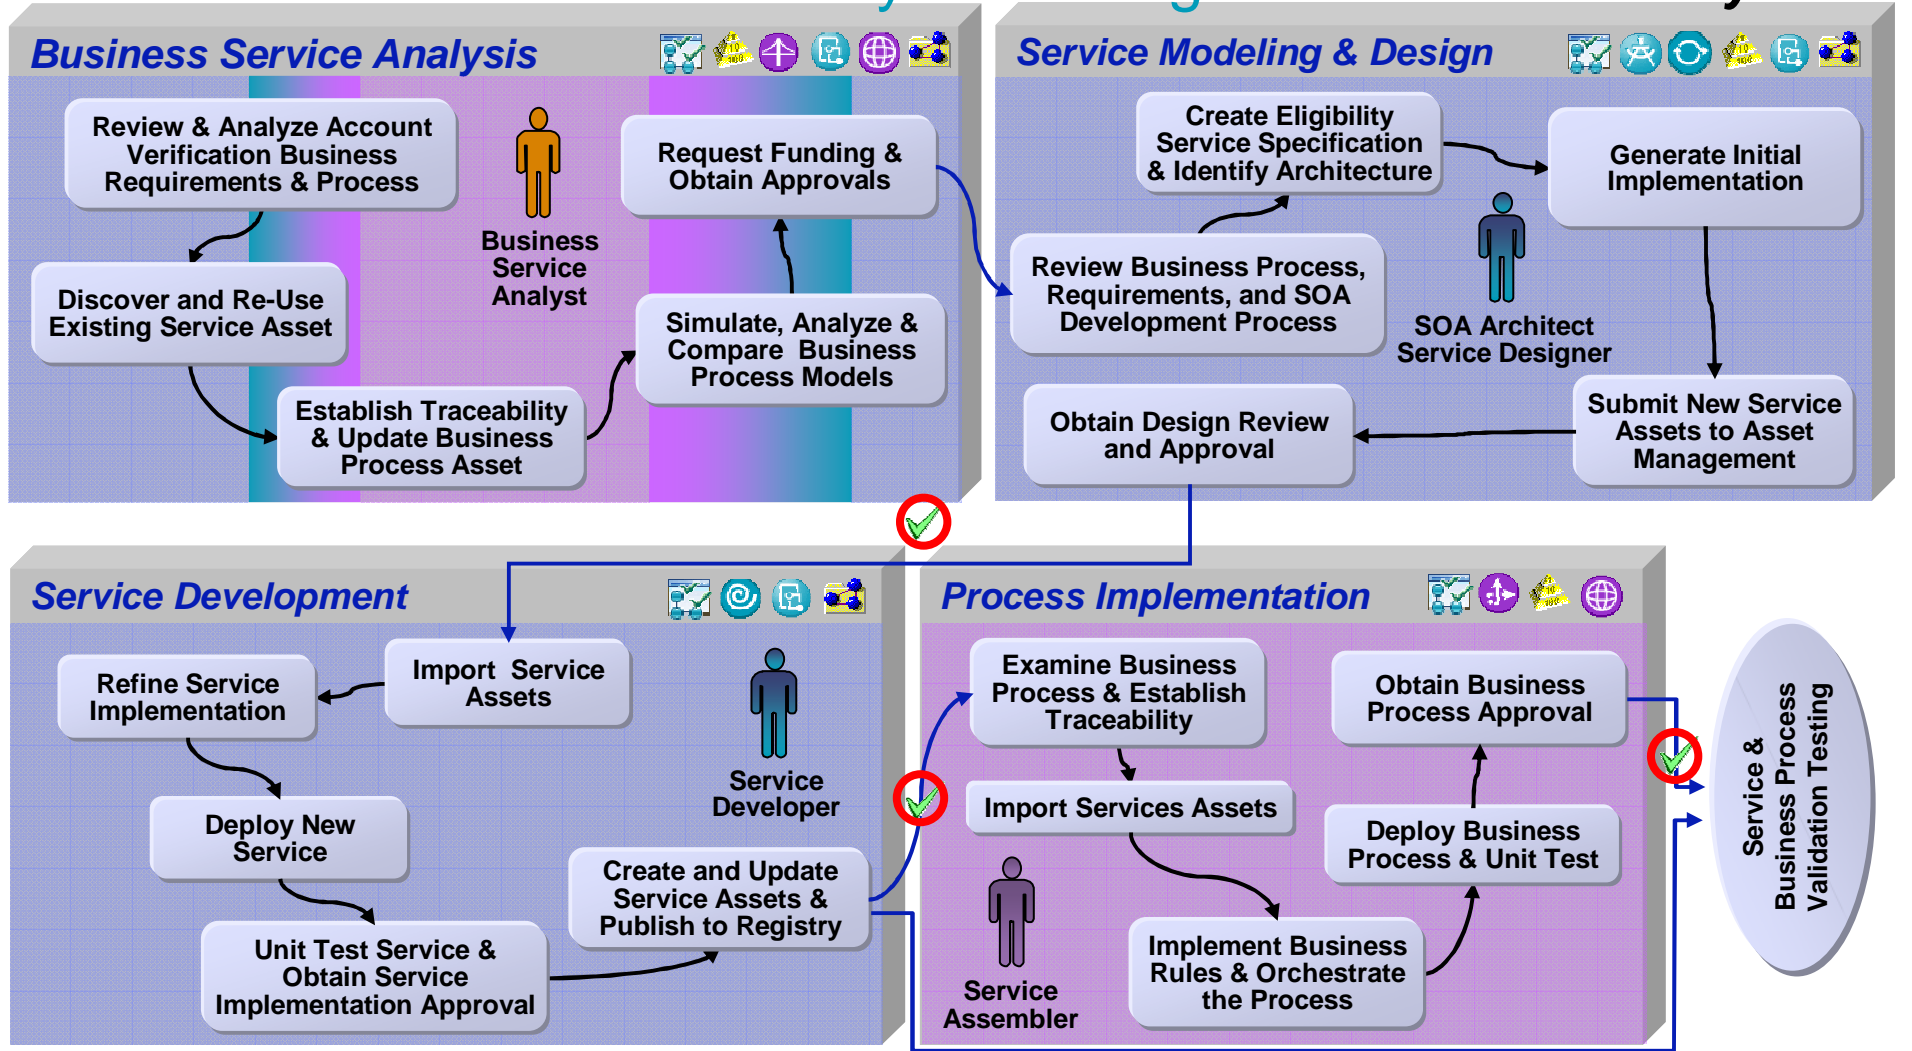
Business Service Analysis

Review & Analyze Account Verification Business Requirements & Process

Business Service Analyst

Request Funding & Obtain Approvals

Discover and Re-Use Existing Service Asset

Simulate, Analyze & Compare Business Process Models

Establish Traceability & Update Business Process Asset

Service Modeling & Design

Create Eligibility Service Specification & Identify Architecture

Generate Initial Implementation

Review Business Process, Requirements, and SOA Development Process

SOA Architect Service Designer

Obtain Design Review and Approval

Submit New Service Assets to Asset Management

Service Development

Refine Service Implementation

Import Service Assets

Service Developer

Deploy New Service

Create and Update Service Assets & Publish to Registry

Unit Test Service & Obtain Service Implementation Approval

Process Implementation

Examine Business Process & Establish Traceability

Obtain Business Process Approval

Import Services Assets

Deploy Business Process & Unit Test

Service Assembler

Implement Business Rules & Orchestrate the Process

Service & Business Process Validation Testing